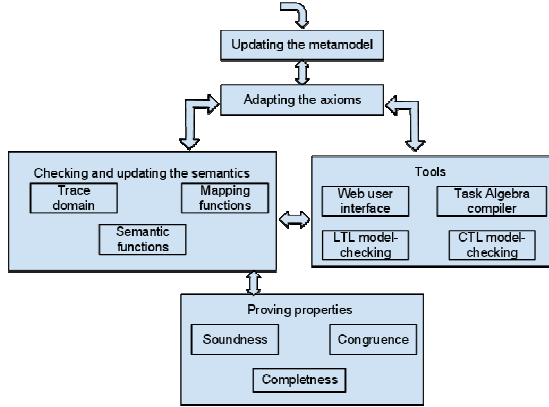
Updating the metamodel

Adapting the axioms

Checking and updating the semantics

Trace domain

Mapping functions

Semantic functions

Tools

Web user interface

Task Algebra compiler

LTL model-checking

CTL model-checking

Proving properties

Soundness

Congruence

Completness